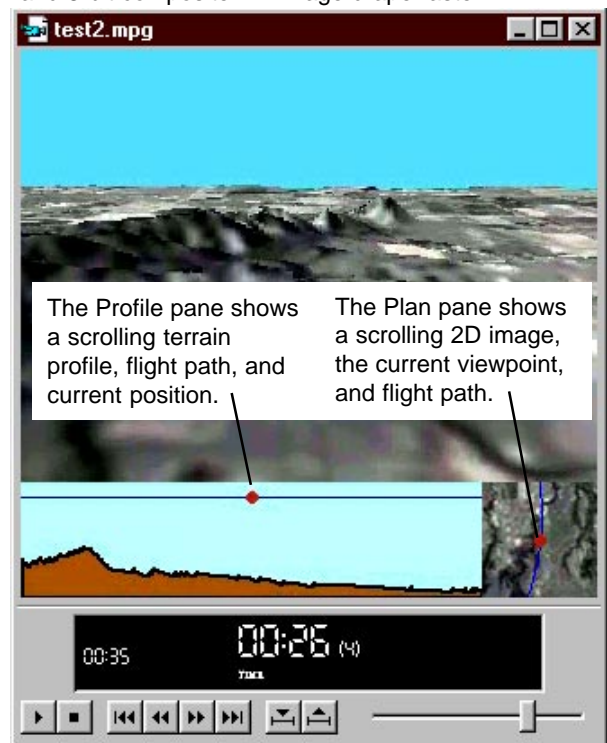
test2.mpg

The Profile pane shows a scrolling terrain profile, flight path, and current position.

The Plan pane shows a scrolling 2D image, the current viewpoint, and flight path.

00:35

00:26 (s)

TIME